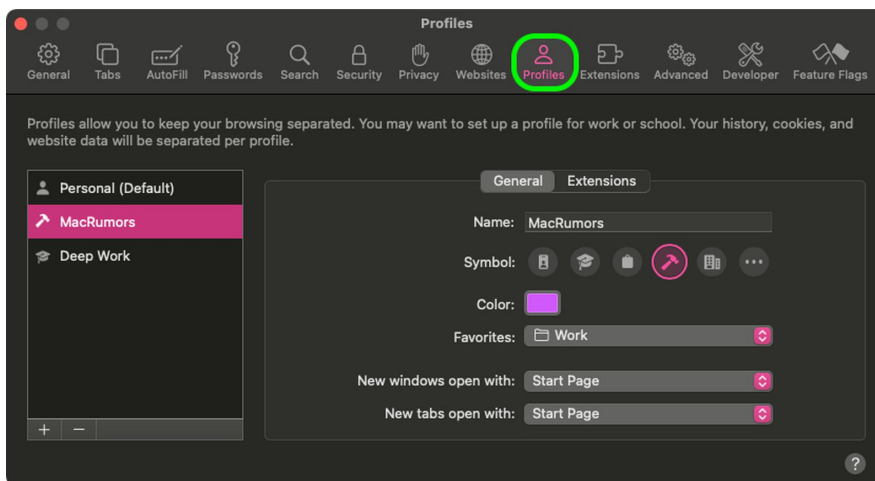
Profiles

General Tabs AutoFill Passwords Search Security Privacy Websites Profiles Extensions Advanced Developer Feature Flags

Profiles allow you to keep your browsing separated. You may want to set up a profile for work or school. Your history, cookies, and website data will be separated per profile.

Personal (Default)
MacRumors
Deep Work

+ −

General Extensions

Name: MacRumors

Symbol:

Color:

Favorites: Work

New windows open with: Start Page

New tabs open with: Start Page

?